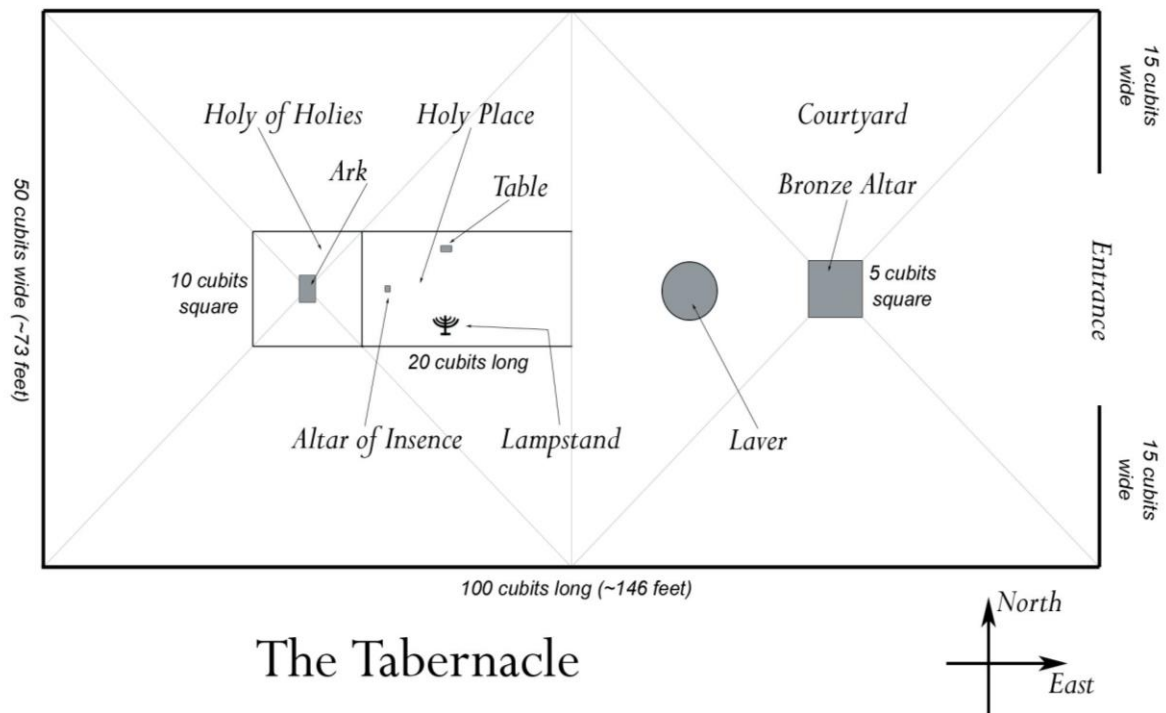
50 cubits wide (~73 feet)

Holy of Holies

Holy Place

Courtyard

15 cubits wide

Ark

Table

Bronze Altar

10 cubits square

5 cubits square

Entrance

20 cubits long

Altar of Insence

Lampstand

Laver

15 cubits wide

100 cubits long (~146 feet)

North

East

The Tabernacle